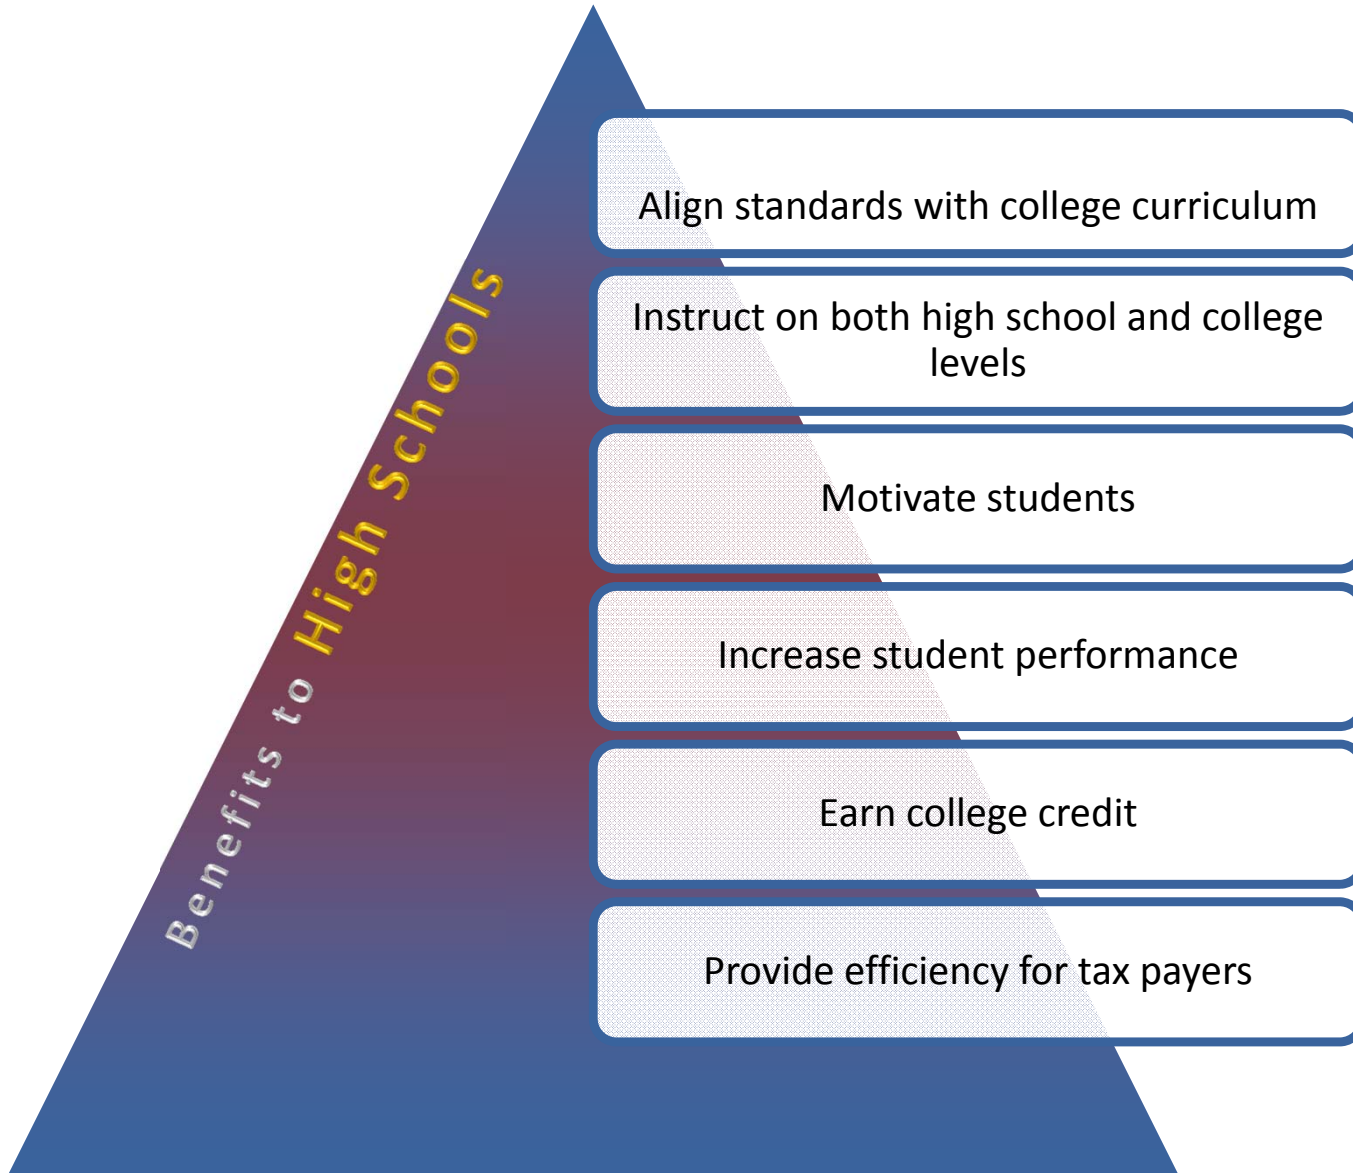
Benefits to High Schools

Align standards with college curriculum

Instruct on both high school and college levels

Motivate students

Increase student performance

Earn college credit

Provide efficiency for tax payers